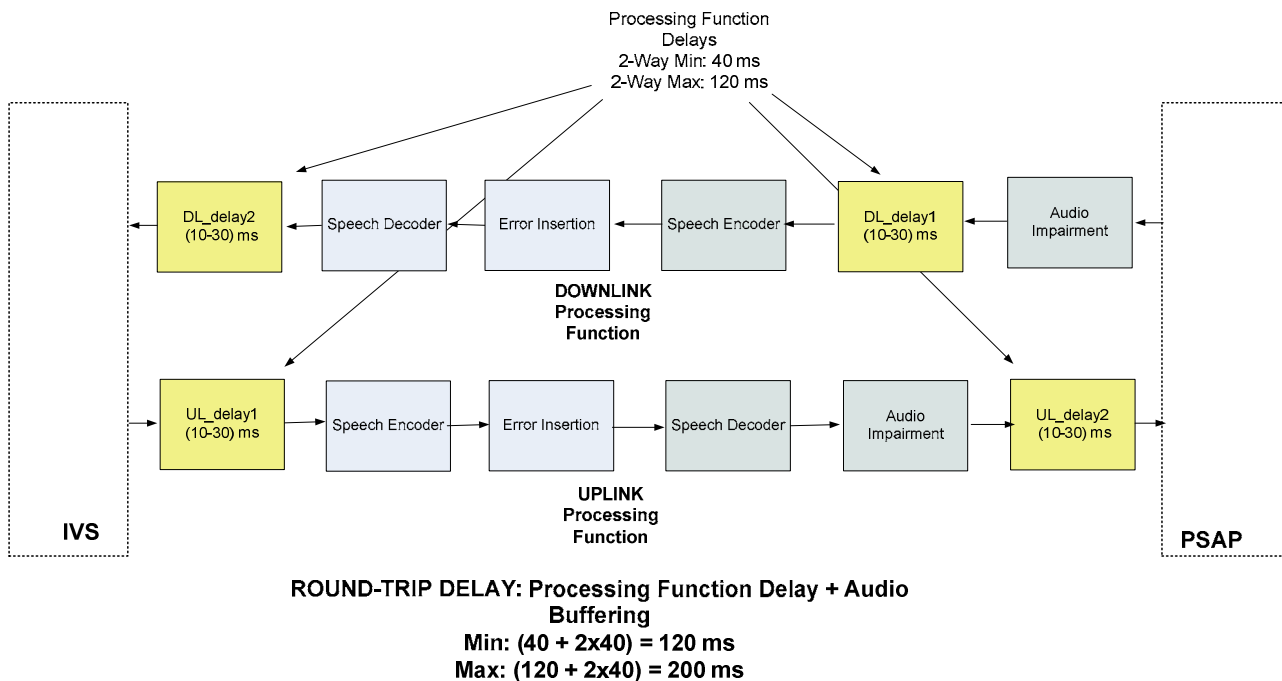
Processing Function Delays
2-Way Min: 40 ms
2-Way Max: 120 ms

DL_delay2 (10-30) ms

Speech Decoder

Error Insertion

Speech Encoder

DL_delay1 (10-30) ms

Audio Impairment

DOWNLINK Processing Function

UL_delay1 (10-30) ms

Speech Encoder

Error Insertion

Speech Decoder

Audio Impairment

UL_delay2 (10-30) ms

UPLINK Processing Function

IVS

PSAP

ROUND-TRIP DELAY: Processing Function Delay + Audio Buffering
Min: (40 + 2x40) = 120 ms
Max: (120 + 2x40) = 200 ms